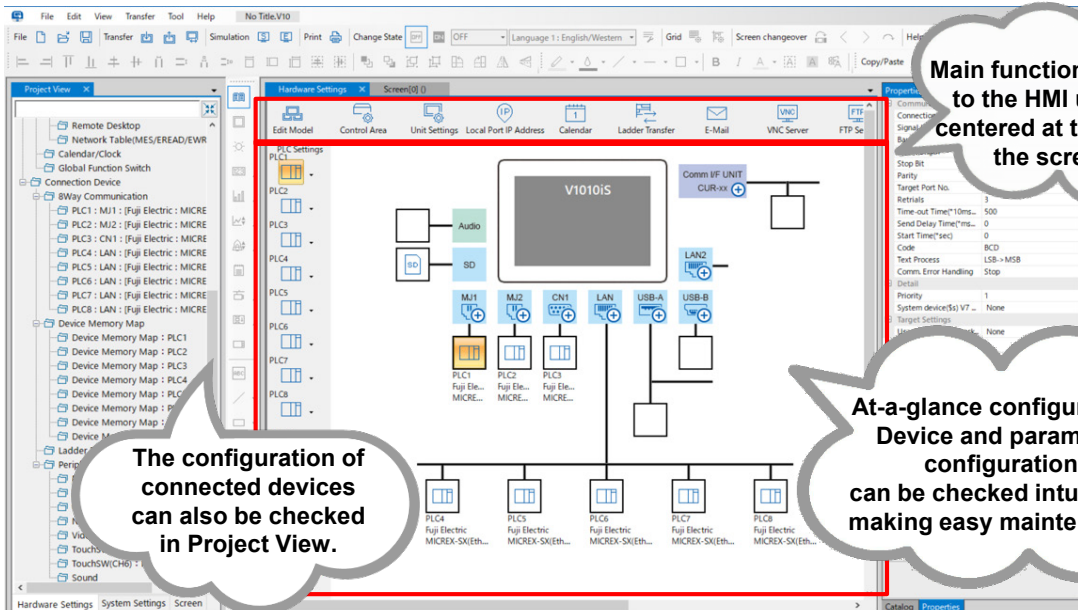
File Edit View Transfer Tool Help No Title.V10

File Transfer Simulation Print Change State OFF Language 1 : English/Western Grid Screen changeover Help

Copy/Paste

Project View

Remote Desktop
Network Table(MES/EREAD/EWR
Calendar/Clock
Global Function Switch
Connection Device
8Way Communication
PLC1 : MJ1 : [Fuji Electric : MICRE
PLC2 : MJ2 : [Fuji Electric : MICRE
PLC3 : CN1 : [Fuji Electric : MICRE
PLC4 : LAN : [Fuji Electric : MICRE
PLC5 : LAN : [Fuji Electric : MICRE
PLC6 : LAN : [Fuji Electric : MICRE
PLC7 : LAN : [Fuji Electric : MICRE
PLC8 : LAN : [Fuji Electric : MICRE
Device Memory Map
Device Memory Map : PLC1
Device Memory Map : PLC2
Device Memory Map : PLC3
Device Memory Map : PLC4
Device Memory Map : PLC5
Device Memory Map : P
Device Memory Map : P
Device M
Ladder
Perip
Vid
Touch
TouchSW(CH6) :
Sound

Hardware Settings System Settings Screen

Hardware Settings Screen[0] ()

Edit Model Control Area Unit Settings Local Port IP Address Calendar Ladder Transfer E-Mail VNC Server FTP Se

PLC Settings
PLC1
PLC2
PLC3
PLC4
PLC5
PLC6
PLC7
PLC8

V1010iS
Comm I/F UNIT CUR-xx
Audio
SD
SD
LAN2
MJ1 MJ2 CN1 LAN USB-A USB-B
PLC1 Fuji Ele... MICRE...
PLC2 Fuji Ele... MICRE...
PLC3 Fuji Ele... MICRE...
PLC4 Fuji Electric MICREX-SX(Eth...
PLC5 Fuji Electric MICREX-SX(Eth...
PLC6 Fuji Electric MICREX-SX(Eth...
PLC7 Fuji Electric MICREX-SX(Eth...
PLC8 Fuji Electric MICREX-SX(Eth...

Properti
Commu
Connection
Signal
Stop Bit
Parity
Target Port No.
Retrials 3
Time-out Time(*10ms... 500
Send Delay Time(*ms... 0
Start Time(*sec) 0
Code BCD
Text Process LSB->MSB
Comm. Error Handling Stop
Detail
Priority 1
System device($s) V7 ... None
Target Settings
None

Catalog Properties

Main function to the HMI u centered at t the scre

The configuration of connected devices can also be checked in Project View.

At-a-glance configur Device and param configuration can be checked intu making easy mainte